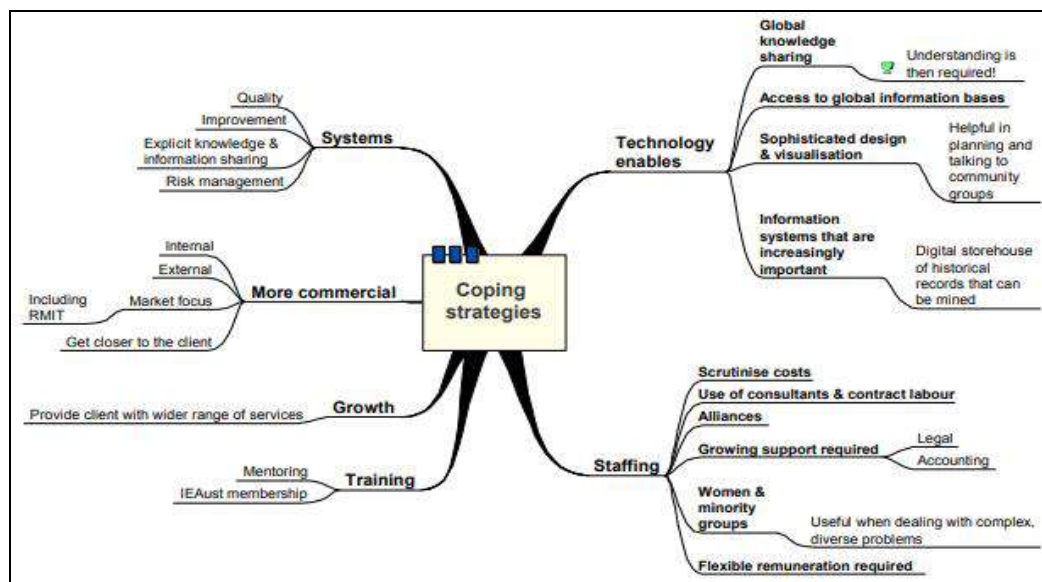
Coping strategies

Systems
Quality
Improvement
Explicit knowledge & information sharing
Risk management

More commercial
Internal
External
Market focus
Including RMIT
Get closer to the client

Growth
Provide client with wider range of services

Training
Mentoring
IEAust membership

Technology enables
Global knowledge sharing
Understanding is then required!
Access to global information bases
Sophisticated design & visualisation
Helpful in planning and talking to community groups
Information systems that are increasingly important
Digital storehouse of historical records that can be mined

Staffing
Scrutinise costs
Use of consultants & contract labour
Alliances
Growing support required
Legal
Accounting
Women & minority groups
Useful when dealing with complex, diverse problems
Flexible remuneration required